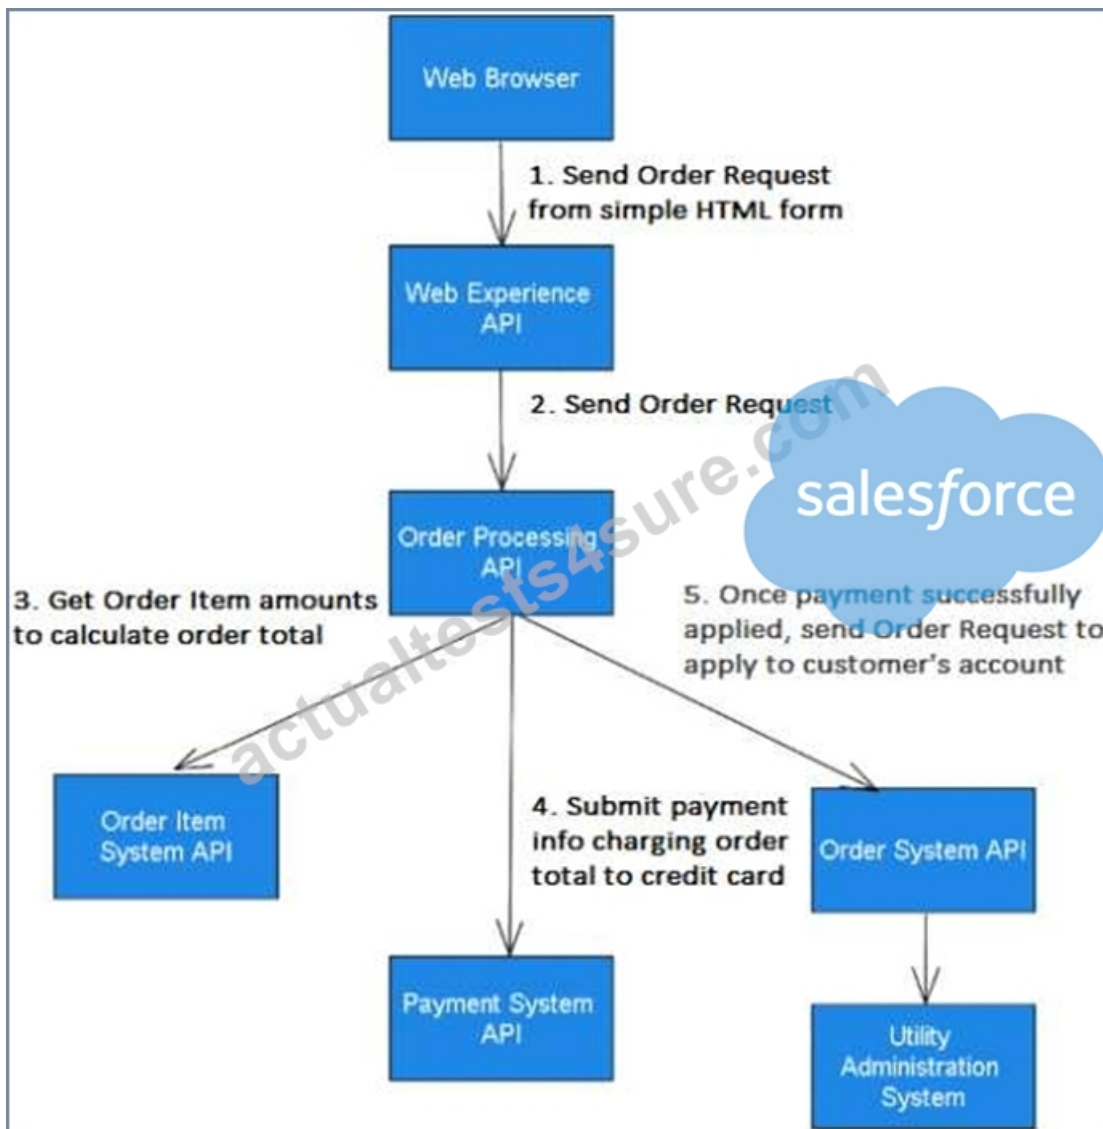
Web Browser

1. Send Order Request from simple HTML form

Web Experience API

2. Send Order Request

salesforce

actualtests4sure.com

Order Processing API

3. Get Order Item amounts to calculate order total

5. Once payment successfully applied, send Order Request to apply to customer's account

Order Item System API

4. Submit payment info charging order total to credit card

Order System API

Payment System API

Utility Administration System